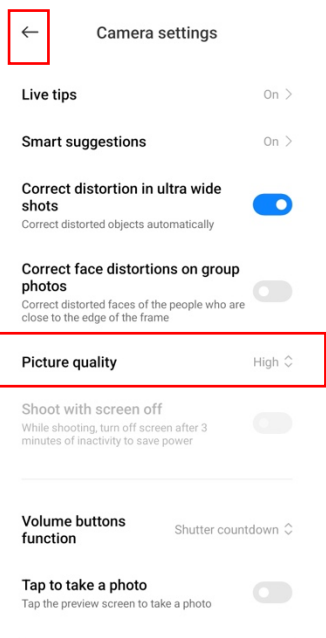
Camera settings

Live tips On

Smart suggestions On

Correct distortion in ultra wide shots
Correct distorted objects automatically

Correct face distortions on group photos
Correct distorted faces of the people who are close to the edge of the frame

Picture quality High

Shoot with screen off
While shooting, turn off screen after 3 minutes of inactivity to save power

Volume buttons function Shutter countdown

Tap to take a photo
Tap the preview screen to take a photo